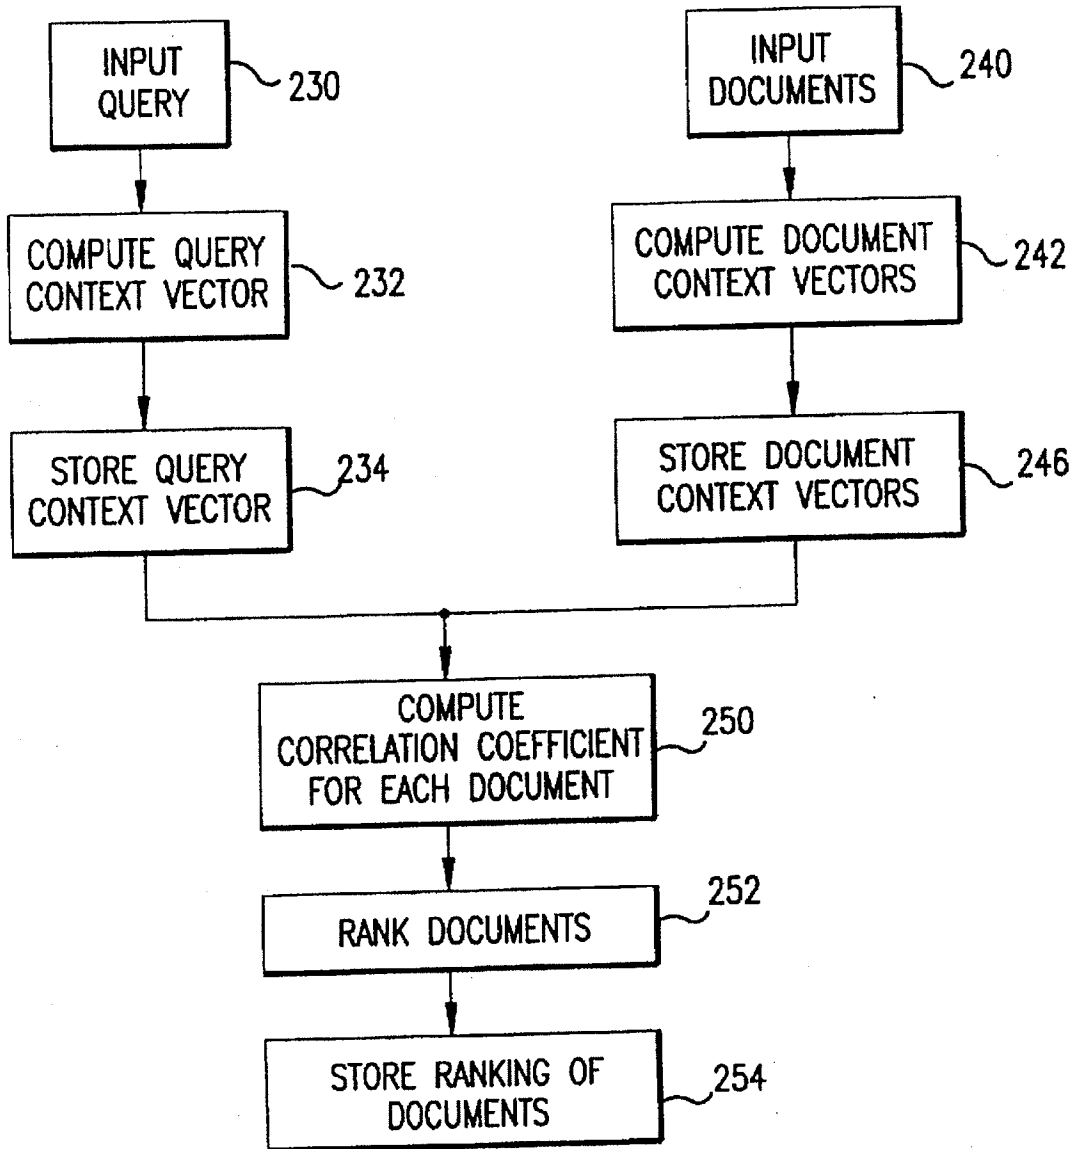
INPUT QUERY
230

INPUT DOCUMENTS
240

COMPUTE QUERY CONTEXT VECTOR
232

COMPUTE DOCUMENT CONTEXT VECTORS
242

STORE QUERY CONTEXT VECTOR
234

STORE DOCUMENT CONTEXT VECTORS
246

COMPUTE CORRELATION COEFFICIENT FOR EACH DOCUMENT
250

RANK DOCUMENTS
252

STORE RANKING OF DOCUMENTS
254